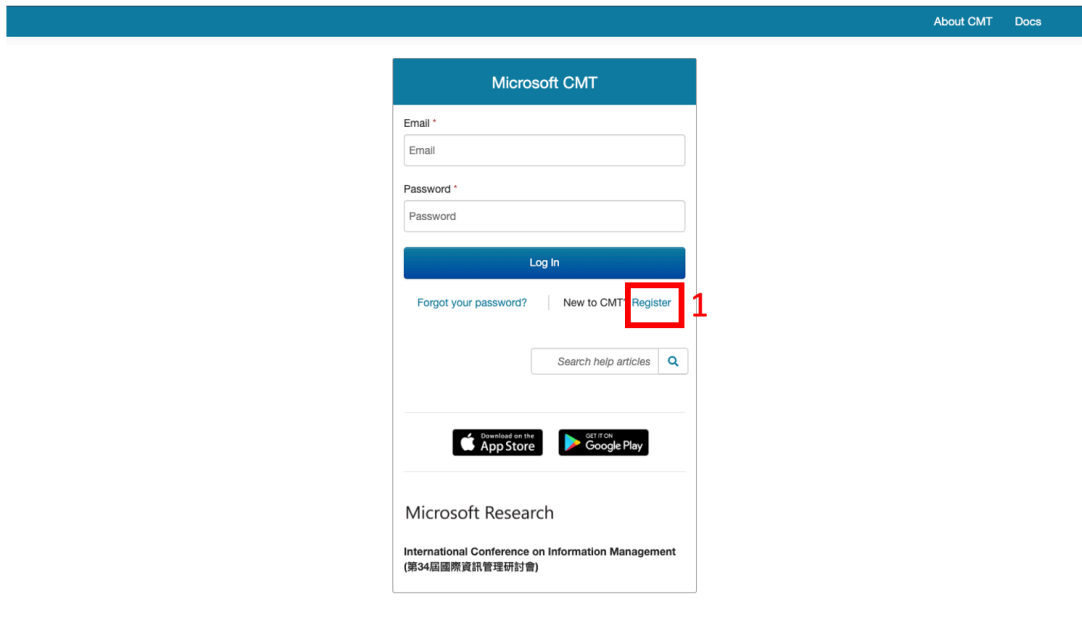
About CMT Docs

Microsoft CMT

Email *

Email

Password *

Password

Log In

Forgot your password? New to CMT? Register 1

Search help articles

Download on the App Store

GET IT ON Google Play

Microsoft Research

International Conference on Information Management (第34屆國際資訊管理研討會)